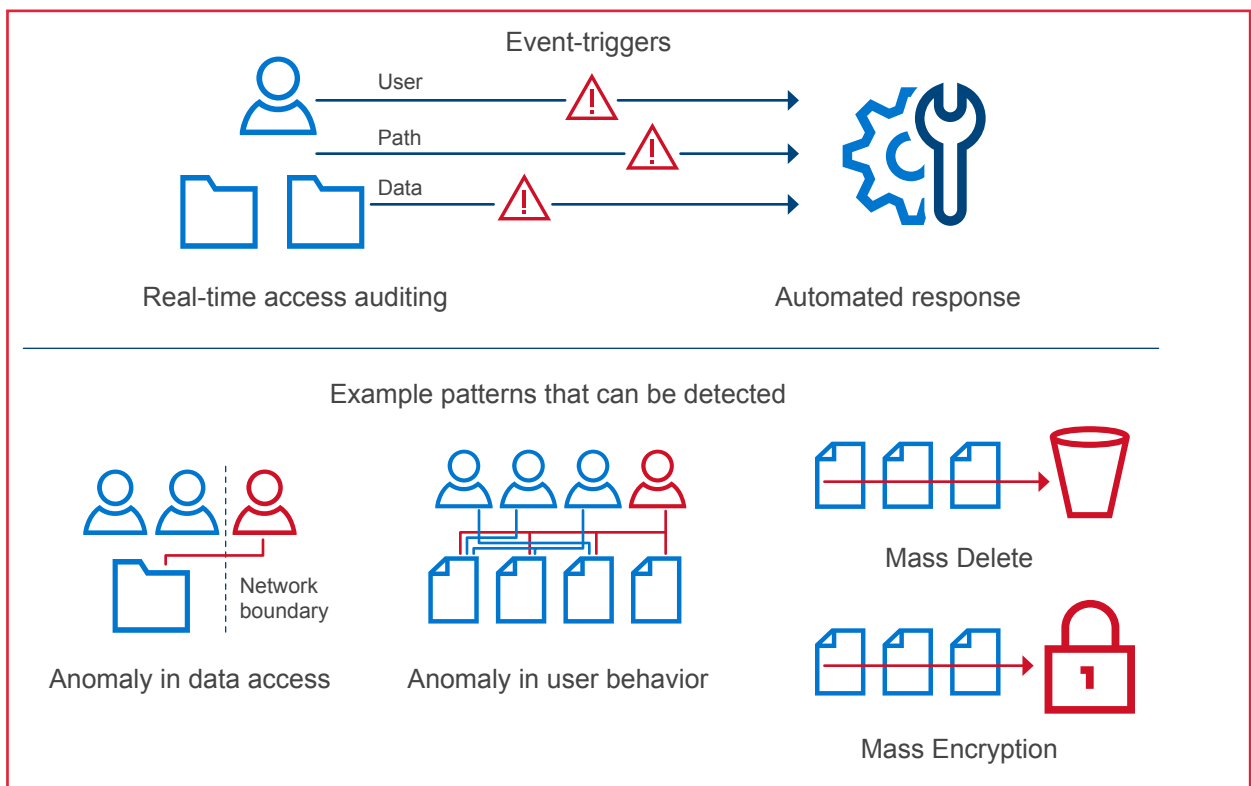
Event-triggers

User

Path

Data

Real-time access auditing

Automated response

Example patterns that can be detected

Network boundary

Anomaly in data access

Anomaly in user behavior

Mass Delete

Mass Encryption